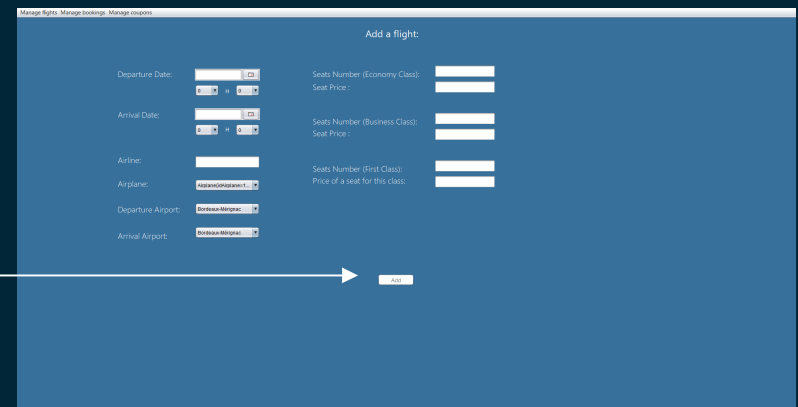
Manage flights Manage bookings Manage coupons

Add a flight:

Departure Date:
0 H 0

Arrival Date:
0 H 0

Airline:

Airplane: Airplane[id:Airplane:1...

Departure Airport: Bordeaux-Mérignac

Arrival Airport: Bordeaux-Mérignac

Seats Number (Economy Class):
Seat Price :

Seats Number (Business Class):
Seat Price :

Seats Number (First Class):
Price of a seat for this class:

Add